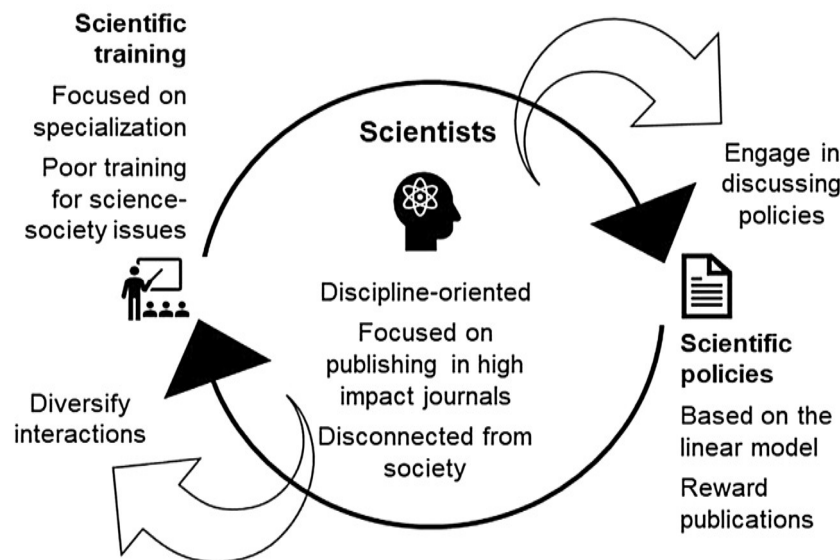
**Scientific training**

Focused on specialization

Poor training for science-society issues

**Scientists**

Discipline-oriented

Focused on publishing in high impact journals

Disconnected from society

Engage in discussing policies

**Scientific policies**

Based on the linear model

Reward publications

Diversify interactions